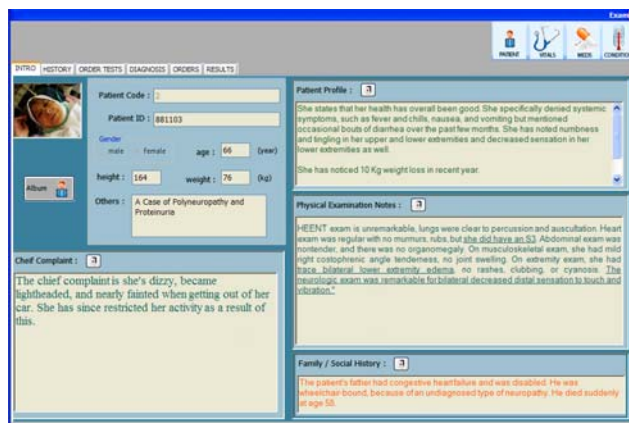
Exam

PATIENT VITALS MEDS CONDITIO

INTRO HISTORY ORDER TESTS DIAGNOSIS ORDERS RESULTS

Patient Code : 2

Patient ID : 881103

Gender

male female

age : 66 (year)

height : 164 weight : 76 (kg)

Others : A Case of Polyneuropathy and Proteinuria

Album

Chief Complaint :

The chief complaint is she's dizzy, became lightheaded, and nearly fainted when getting out of her car. She has since restricted her activity as a result of this.

Patient Profile :

She states that her health has overall been good. She specifically denied systemic symptoms, such as fever and chills, nausea, and vomiting but mentioned occasional bouts of diarrhea over the past few months. She has noted numbness and tingling in her upper and lower extremities and decreased sensation in her lower extremities as well.

She has noticed 10 Kg weight loss in recent year.

Physical Examination Notes :

HEENT exam is unremarkable, lungs were clear to percussion and auscultation. Heart exam was regular with no murmurs, rubs, but she did have an S3. Abdominal exam was nontender, and there was no organomegaly. On musculoskeletal exam, she had mild right costophrenic angle tenderness, no joint swelling. On extremity exam, she had trace bilateral lower extremity edema, no rashes, clubbing, or cyanosis. The neurologic exam was remarkable for bilateral decreased distal sensation to touch and vibration."

Family / Social History :

The patient's father had congestive heart failure and was disabled. He was wheelchair-bound, because of an undiagnosed type of neuropathy. He died suddenly at age 58.